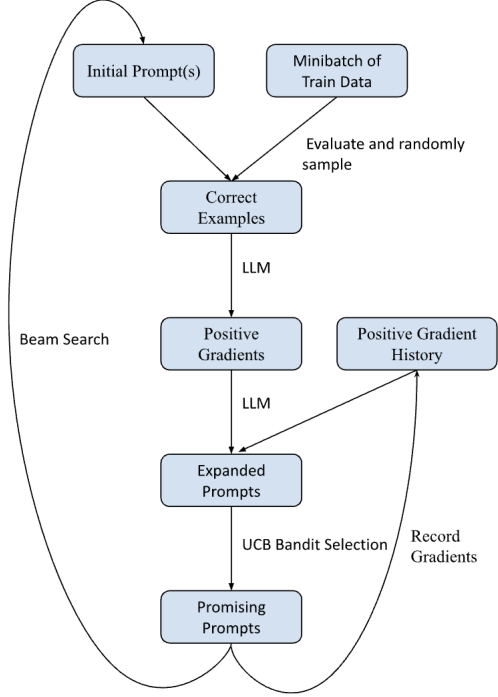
Initial Prompt(s)

Minibatch of Train Data

Evaluate and randomly sample

Correct Examples

LLM

Beam Search

Positive Gradients

Positive Gradient History

LLM

Expanded Prompts

UCB Bandit Selection

Record Gradients

Promising Prompts